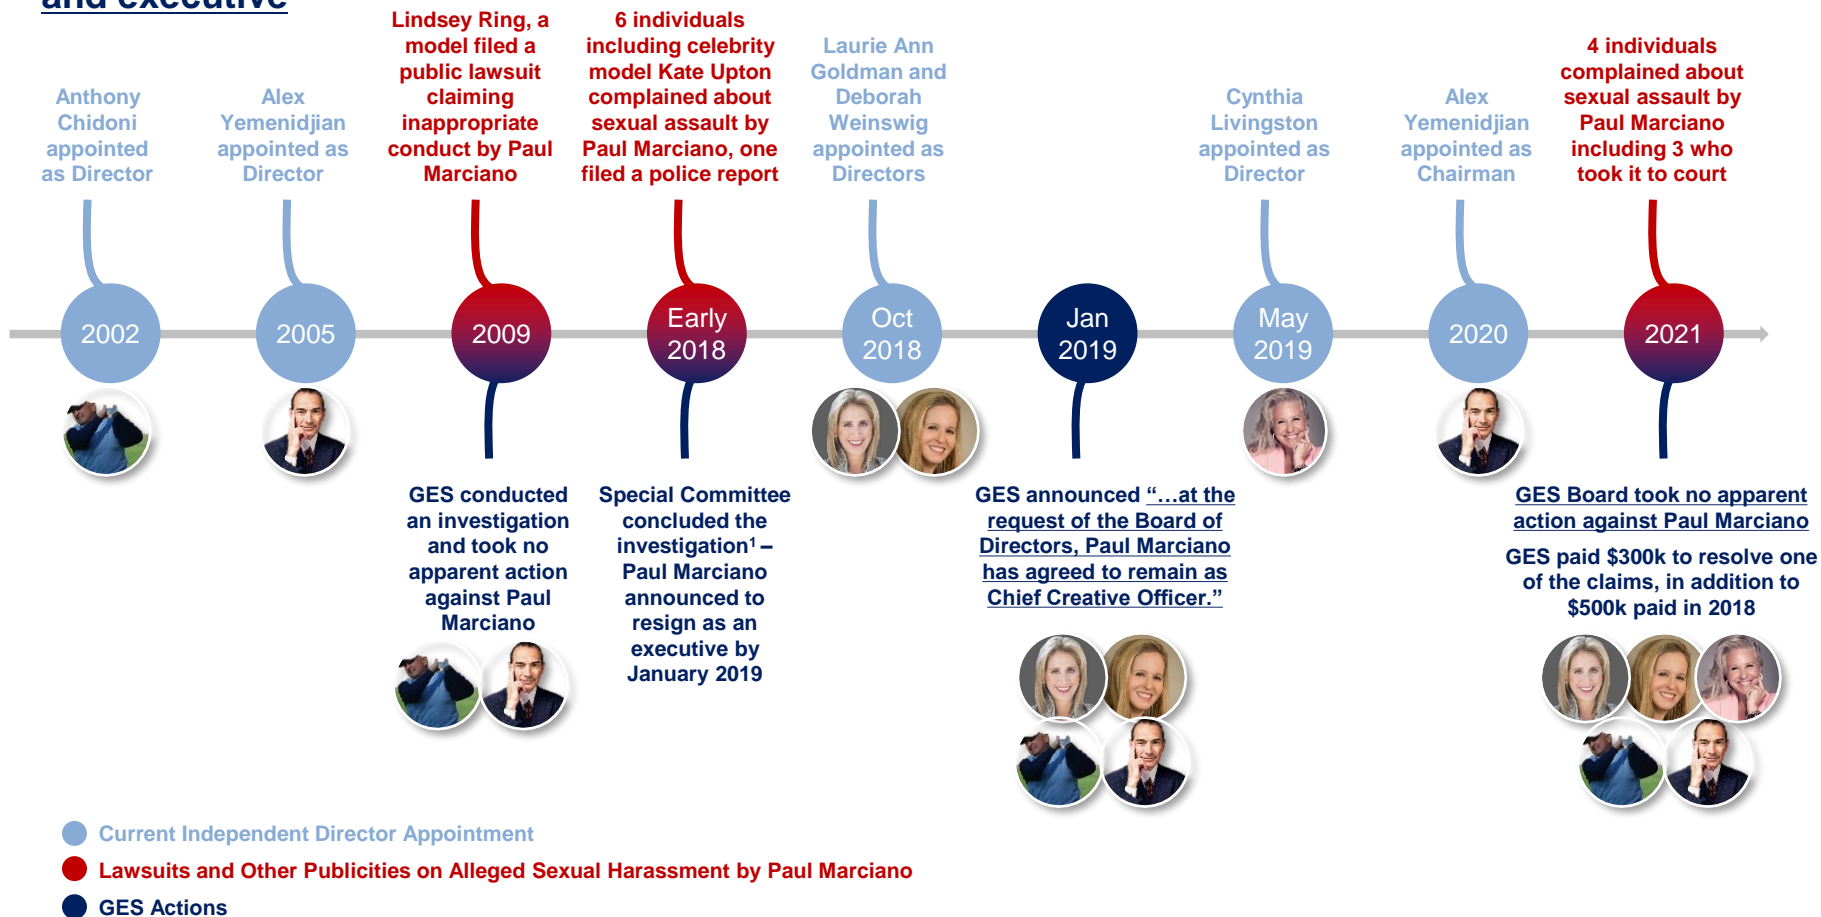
and executive

Anthony Chidoni appointed as Director

Alex Yemenidjian appointed as Director

Lindsey Ring, a model filed a public lawsuit claiming inappropriate conduct by Paul Marciano

6 individuals including celebrity model Kate Upton complained about sexual assault by Paul Marciano, one filed a police report

Laurie Ann Goldman and Deborah Weinswig appointed as Directors

Cynthia Livingston appointed as Director

Alex Yemenidjian appointed as Chairman

4 individuals complained about sexual assault by Paul Marciano including 3 who took it to court

2002

2005

2009

Early 2018

Oct 2018

Jan 2019

May 2019

2020

2021

GES conducted an investigation and took no apparent action against Paul Marciano

Special Committee concluded the investigation¹ – Paul Marciano announced to resign as an executive by January 2019

GES announced "…at the request of the Board of Directors, Paul Marciano has agreed to remain as Chief Creative Officer."

GES Board took no apparent action against Paul Marciano

GES paid $300k to resolve one of the claims, in addition to $500k paid in 2018

Current Independent Director Appointment

Lawsuits and Other Publicities on Alleged Sexual Harassment by Paul Marciano

GES Actions